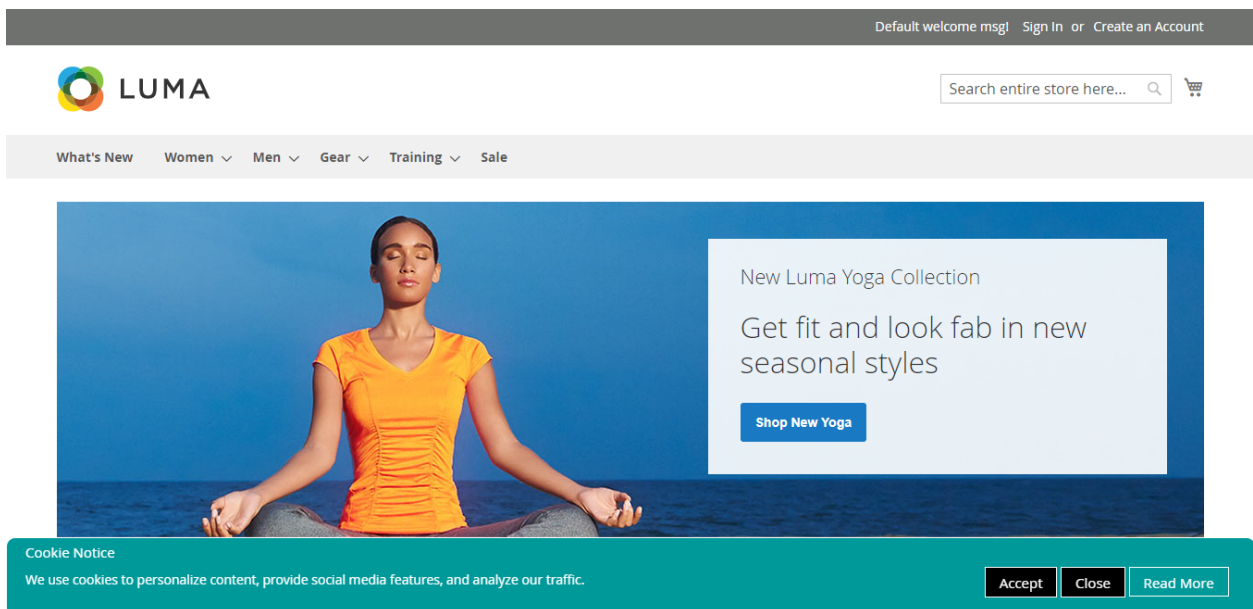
Default welcome msg! Sign In or Create an Account

LUMA

Search entire store here...

What's New Women Men Gear Training Sale

New Luma Yoga Collection

Get fit and look fab in new seasonal styles

Shop New Yoga

Cookie Notice

We use cookies to personalize content, provide social media features, and analyze our traffic.

Accept Close Read More